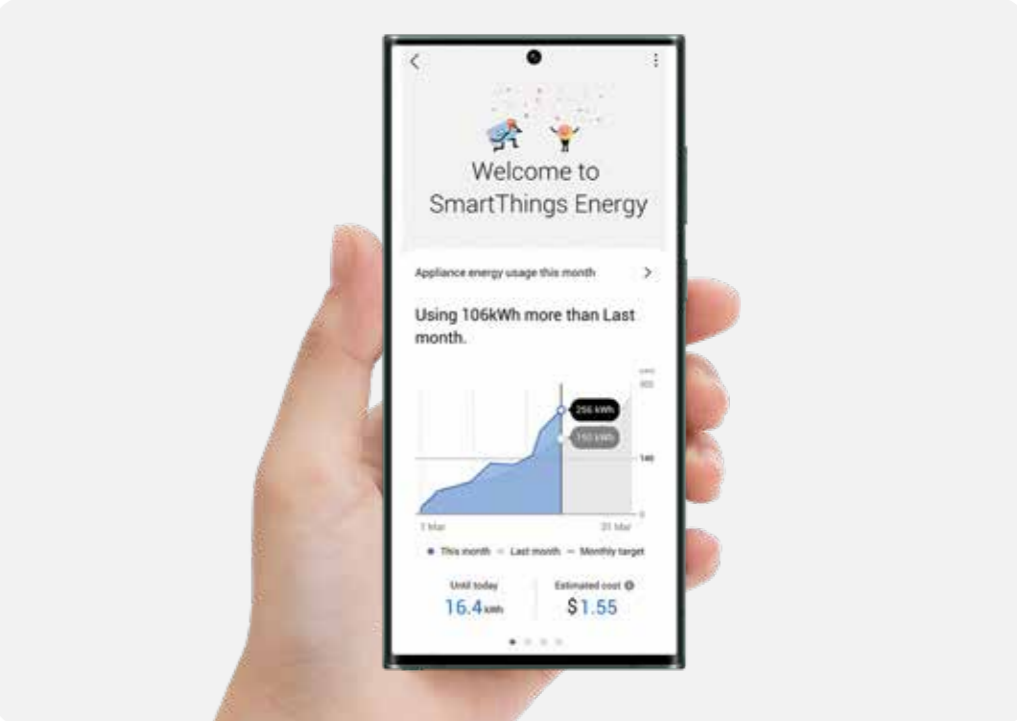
Welcome to SmartThings Energy

Appliance energy usage this month

Using 106kWh more than Last month.

kWh
300
256 kWh
150 kWh
140
0
1 Mar
31 Mar

This month Last month Monthly target

Until today
16.4 kWh

Estimated cost
$1.55